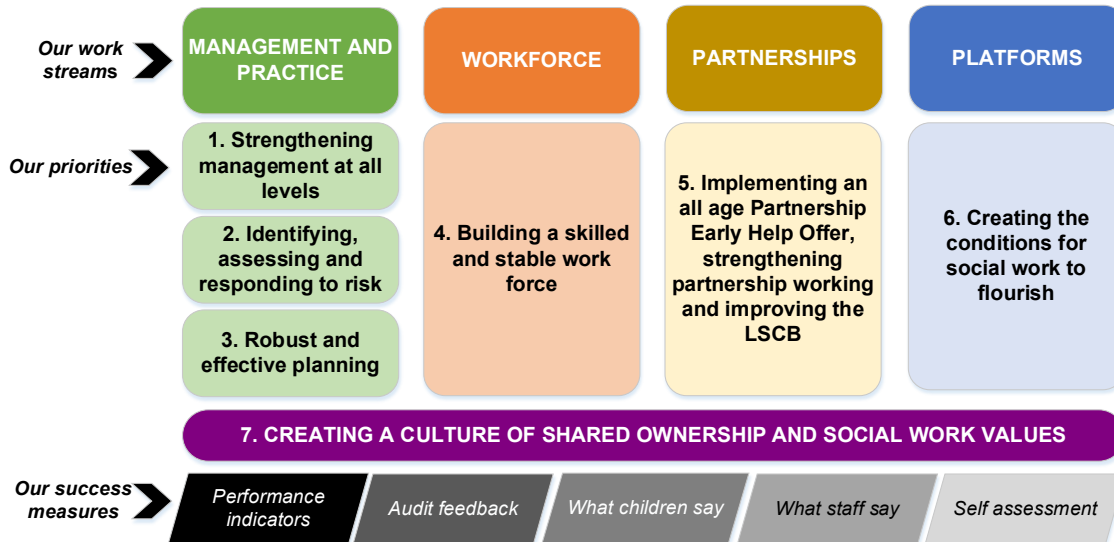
Our work streams

MANAGEMENT AND PRACTICE

WORKFORCE

PARTNERSHIPS

PLATFORMS

Our priorities

1. Strengthening management at all levels

2. Identifying, assessing and responding to risk

3. Robust and effective planning

4. Building a skilled and stable work force

5. Implementing an all age Partnership Early Help Offer, strengthening partnership working and improving the LSCB

6. Creating the conditions for social work to flourish

7. CREATING A CULTURE OF SHARED OWNERSHIP AND SOCIAL WORK VALUES

Our success measures

Performance indicators

Audit feedback

What children say

What staff say

Self assessment